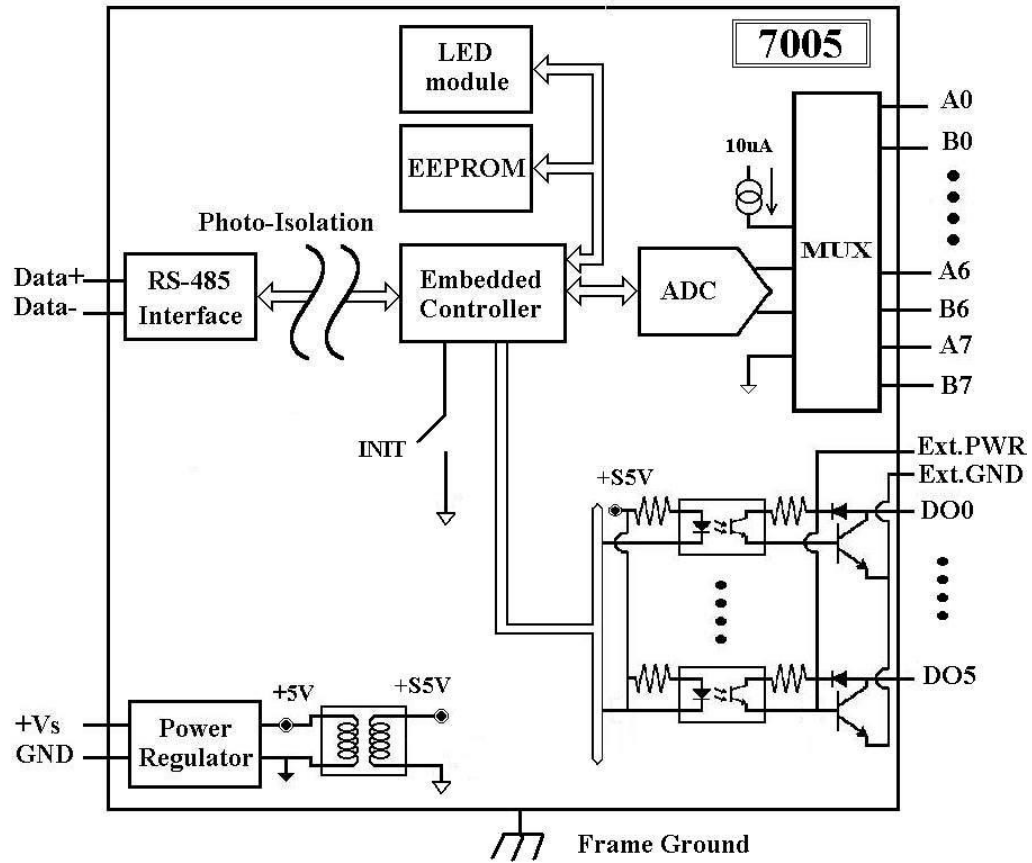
7005

LED module

EEPROM

10uA

MUX

A0
B0
A6
B6
A7
B7

Photo-Isolation

Data+
Data-

RS-485 Interface

Embedded Controller

ADC

INIT

+S5V

Ext.PWR
Ext.GND
DO0
DO5

+Vs
GND

Power Regulator

+5V

+S5V

Frame Ground